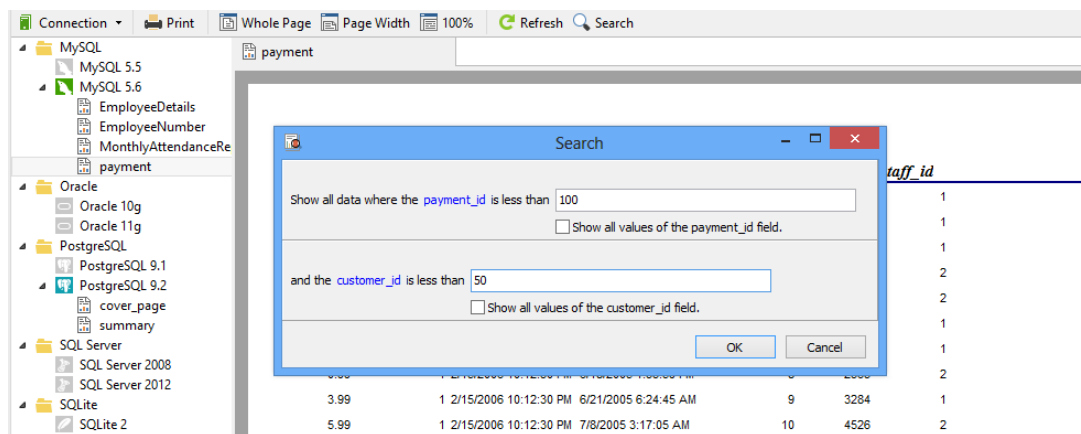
Connection ▾ Print Whole Page Page Width 100% Refresh Search

MySQL
MySQL 5.5
MySQL 5.6
EmployeeDetails
EmployeeNumber
MonthlyAttendanceRe
payment
Oracle
Oracle 10g
Oracle 11g
PostgreSQL
PostgreSQL 9.1
PostgreSQL 9.2
cover_page
summary
SQL Server
SQL Server 2008
SQL Server 2012
SQLite
SQLite 2

payment

Search

Show all data where the payment_id is less than 100
Show all values of the payment_id field.

and the customer_id is less than 50
Show all values of the customer_id field.

OK Cancel

taff_id
1
1
1
2
2
1
1
2
1
2

3.99 1 2/15/2006 10:12:30 PM 6/21/2005 6:24:45 AM 9 3284
5.99 1 2/15/2006 10:12:30 PM 7/8/2005 3:17:05 AM 10 4526